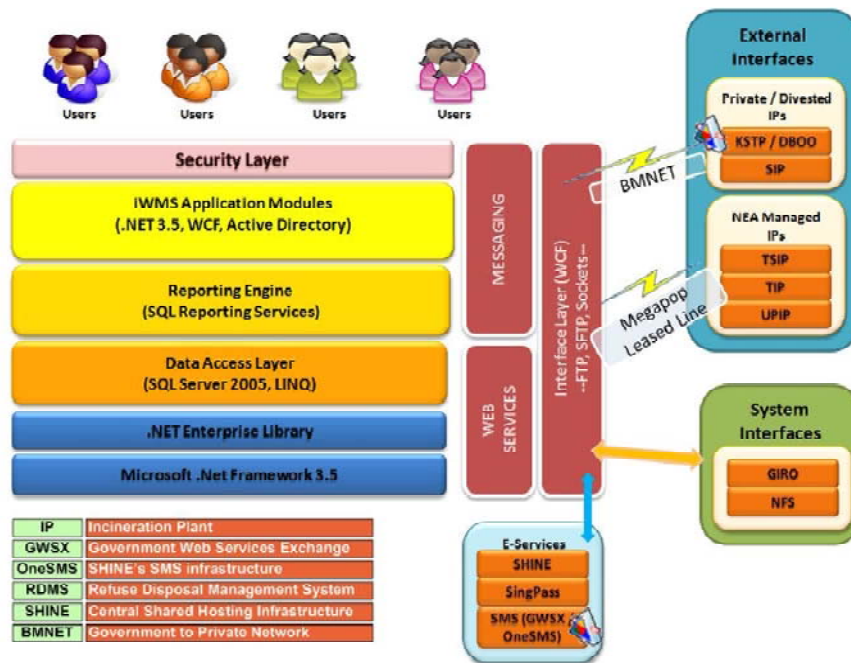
Users Users Users Users

Security Layer

IWMS Application Modules (.NET 3.5, WCF, Active Directory)

Reporting Engine (SQL Reporting Services)

Data Access Layer (SQL Server 2005, LINQ)

.NET Enterprise Library

Microsoft .Net Framework 3.5

MESSAGING

WEB SERVICES

Interface Layer (WCF) --FTP, SFTP, Sockets--

BMNET

Megapop Leased Line

External Interfaces

Private / Divested IPs

KSTP / DBOO

SIP

NEA Managed IPs

TSIP

TIP

UPIP

System Interfaces

GIRO

NFS

E-Services

SHINE

SingPass

SMS (GWSX OneSMS)

| IP | Incineration Plant |
|---|---|
| GWSX | Government Web Services Exchange |
| OneSMS | SHINE's SMS infrastructure |
| RDMS | Refuse Disposal Management System |
| SHINE | Central Shared Hosting Infrastructure |
| BMNET | Government to Private Network |